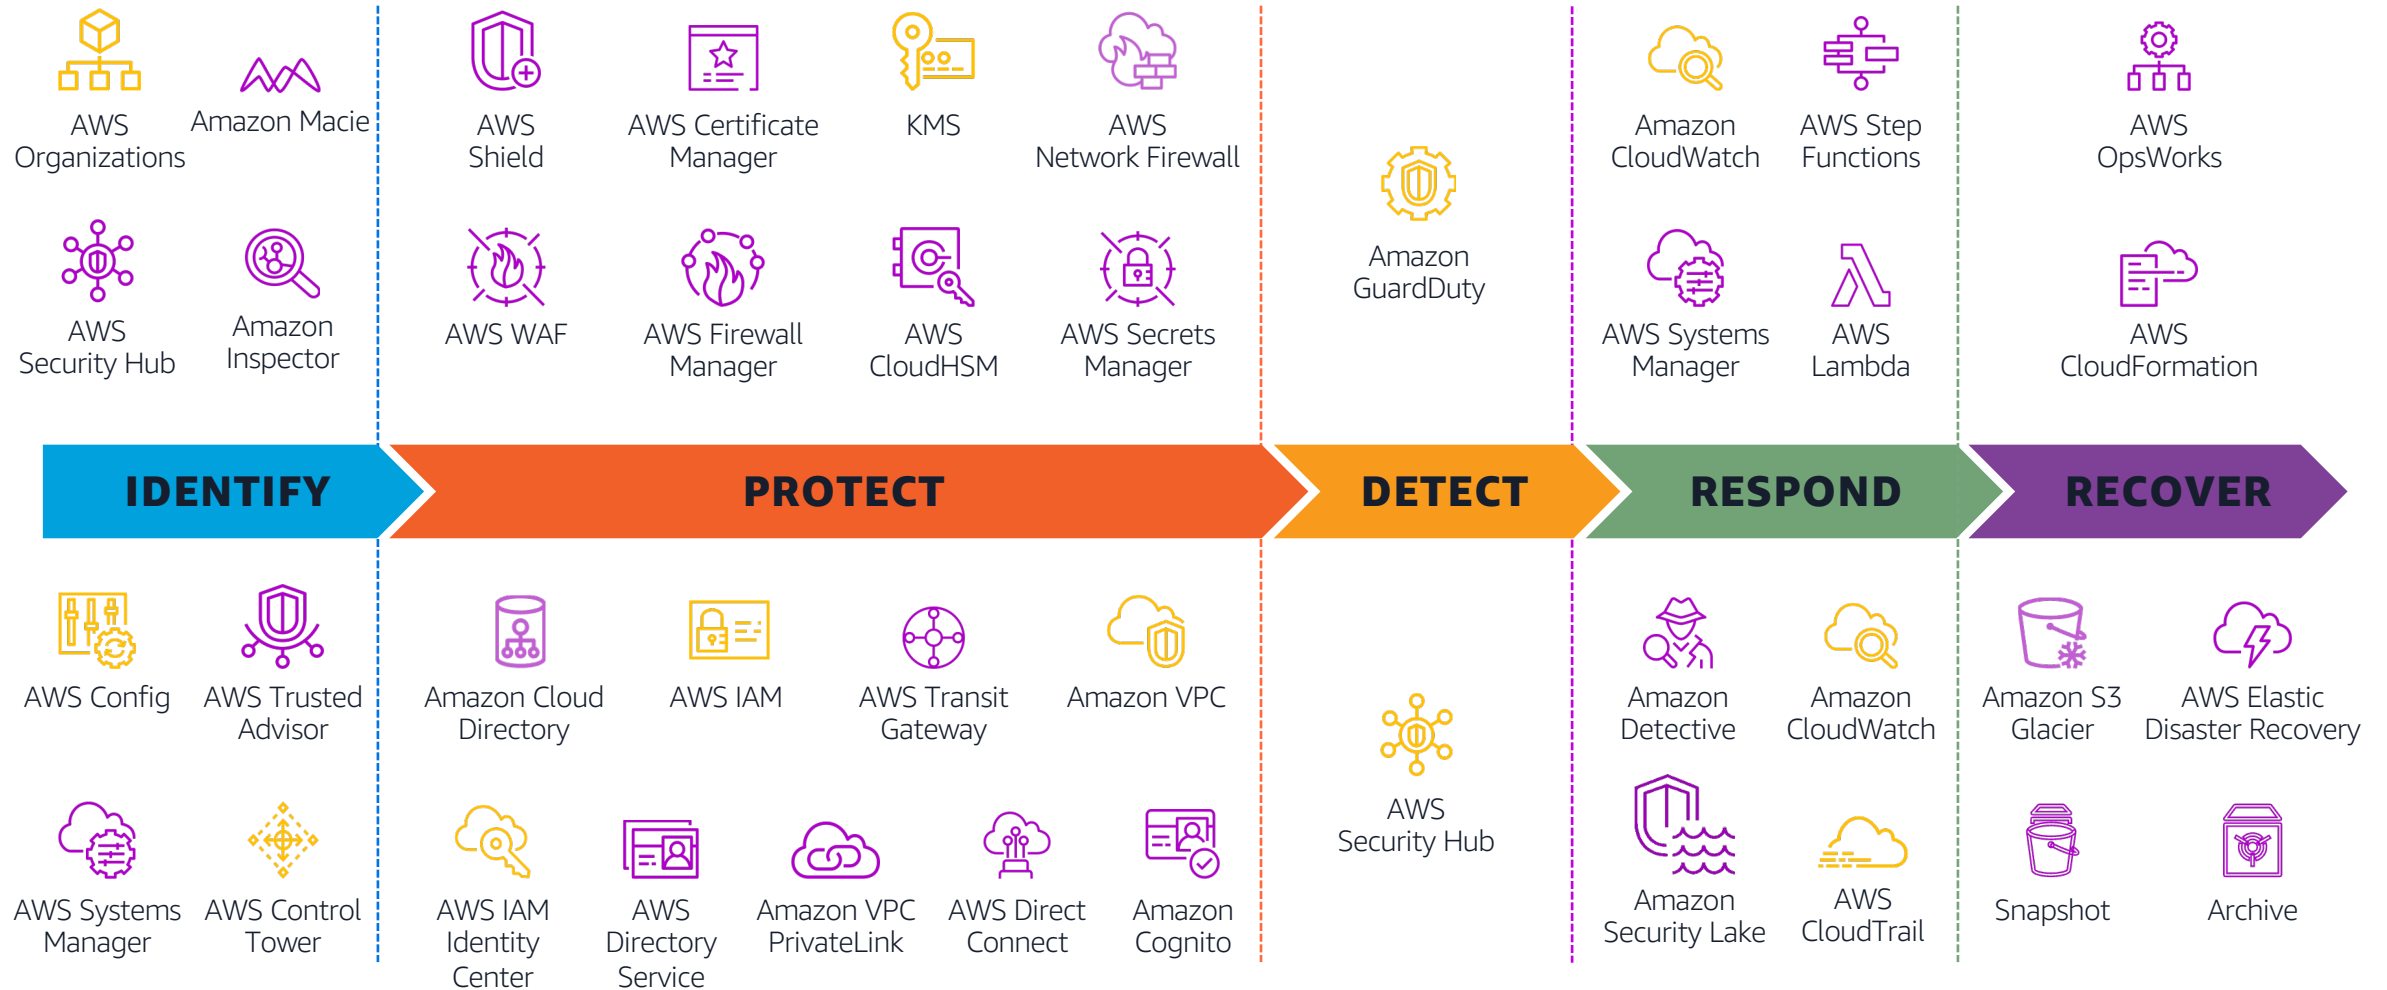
AWS Organizations

Amazon Macie

AWS Security Hub

Amazon Inspector

AWS Shield

AWS Certificate Manager

KMS

AWS Network Firewall

AWS WAF

AWS Firewall Manager

AWS CloudHSM

AWS Secrets Manager

Amazon GuardDuty

Amazon CloudWatch

AWS Step Functions

AWS Systems Manager

AWS Lambda

AWS OpsWorks

AWS CloudFormation

IDENTIFY

PROTECT

DETECT

RESPOND

RECOVER

AWS Config

AWS Trusted Advisor

AWS Systems Manager

AWS Control Tower

Amazon Cloud Directory

AWS IAM

AWS Transit Gateway

Amazon VPC

AWS IAM Identity Center

AWS Directory Service

Amazon VPC PrivateLink

AWS Direct Connect

Amazon Cognito

AWS Security Hub

Amazon Detective

Amazon CloudWatch

Amazon Security Lake

AWS CloudTrail

Amazon S3 Glacier

AWS Elastic Disaster Recovery

Snapshot

Archive